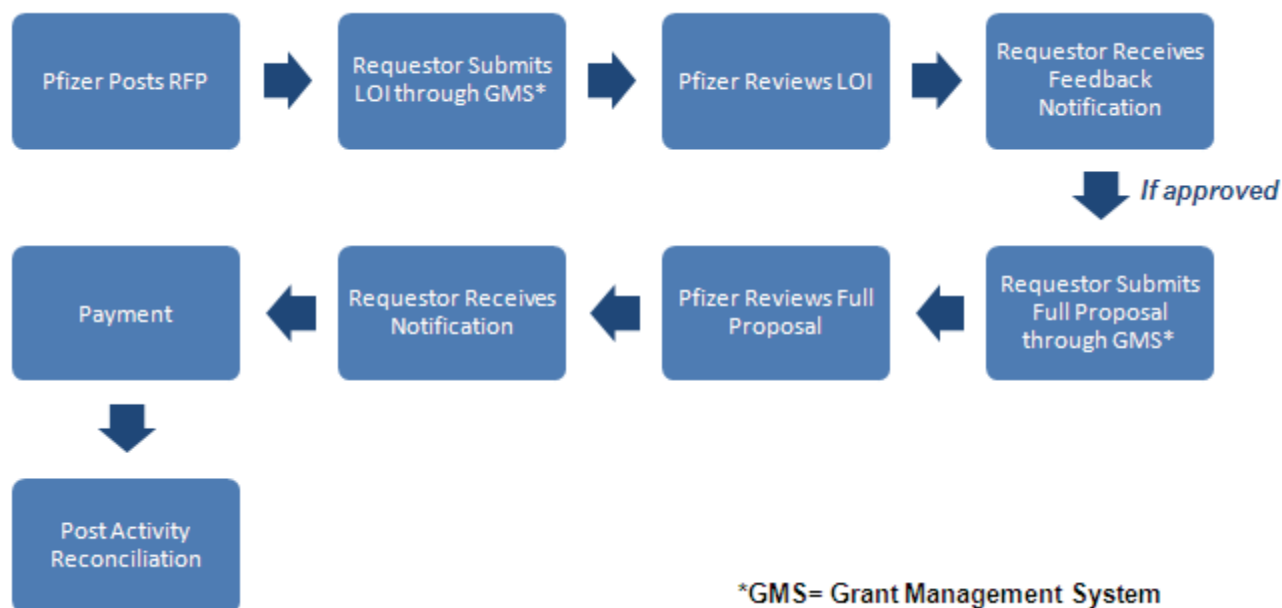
Pfizer Posts RFP

Requestor Submits LOI through GMS*

Pfizer Reviews LOI

Requestor Receives Feedback Notification

If approved

Requestor Submits Full Proposal through GMS*

Pfizer Reviews Full Proposal

Requestor Receives Notification

Payment

Post Activity Reconciliation

*GMS= Grant Management System